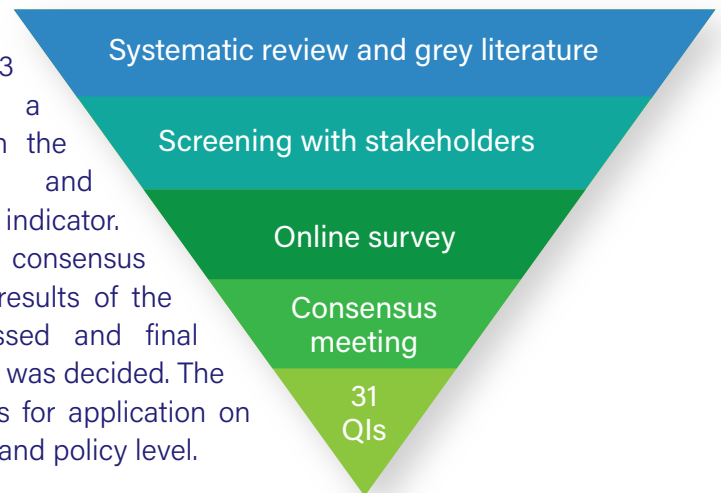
3
a
n the
and
indicator.
consensus
results of the
ssed and final
was decided. The
s for application on
and policy level.

Systematic review and grey literature

Screening with stakeholders

Online survey

Consensus meeting

31 QIs